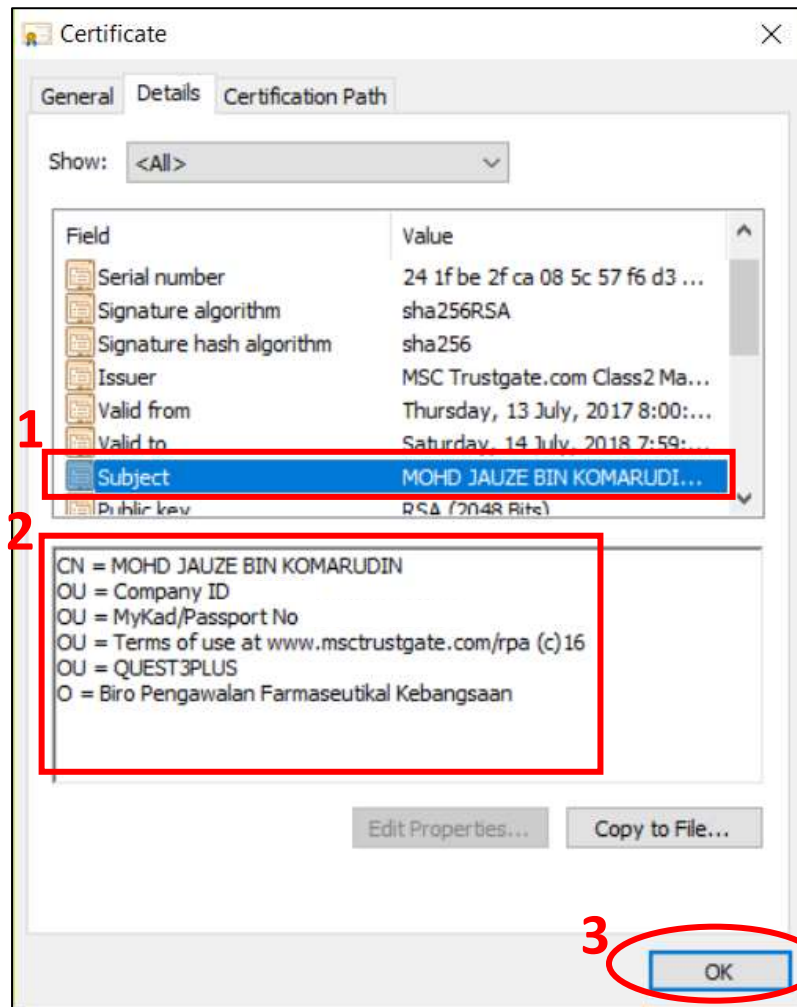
Certificate

General Details Certification Path

Show: <All>

| Field | Value |
|---|---|
| Serial number | 24 1f be 2f ca 08 5c 57 f6 d3 ... |
| Signature algorithm | sha256RSA |
| Signature hash algorithm | sha256 |
| Issuer | MSC Trustgate.com Class2 Ma... |
| Valid from | Thursday, 13 July, 2017 8:00:... |
| Valid to | Saturday, 14 July, 2018 7:59:... |
| Subject | MOHD JAUZE BIN KOMARUDI... |
| Public key | RSA (2048 Bits) |

1

2

CN = MOHD JAUZE BIN KOMARUDIN
OU = Company ID
OU = MyKad/Passport No
OU = Terms of use at www.msctrustgate.com/rpa (c)16
OU = QUEST3PLUS
O = Biro Pengawalan Farmaseutikal Kebangsaan

Edit Properties... Copy to File...

3

OK